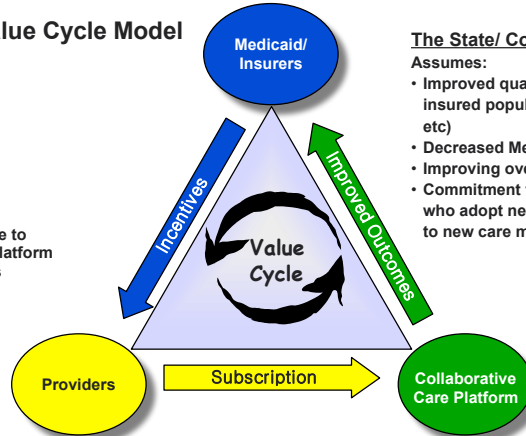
lue Cycle Model

Medicaid/ Insurers

The State/ Co

Assumes:

• Improved qua insured popul etc)

• Decreased Me

• Improving ove

• Commitment who adopt ne to new care m

e to latform s

Incentives

Improved Outcomes

Value Cycle

Providers

Subscription

Collaborative Care Platform